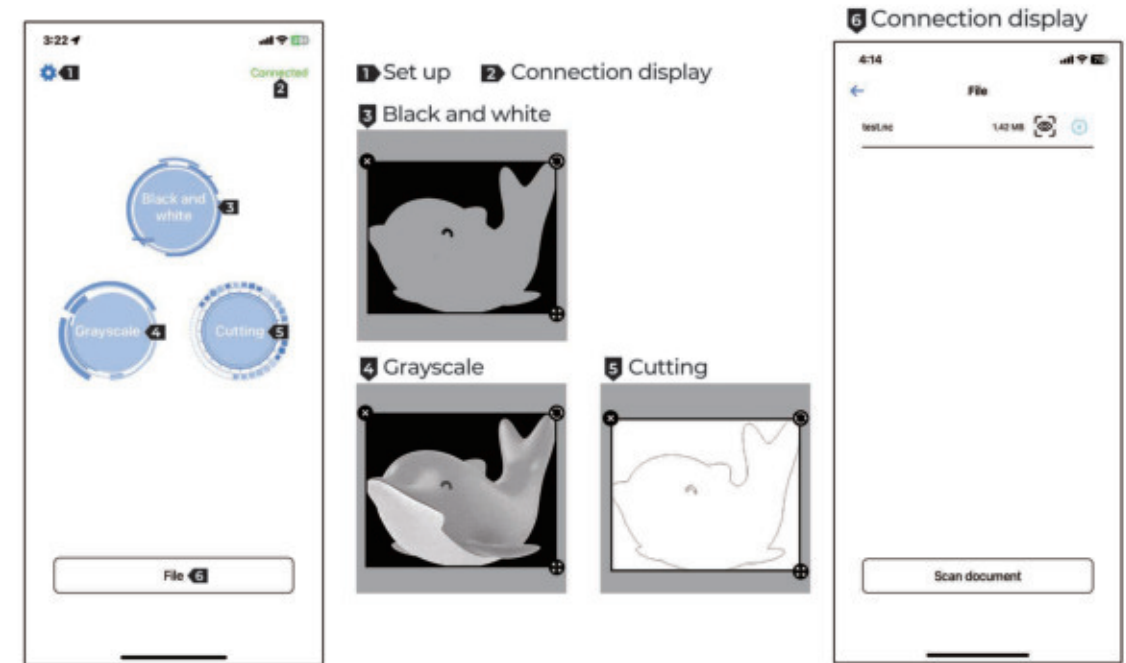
3:22

1

Connected

2

Black and white 3

Grayscale 4

Cutting 5

File 6

1 Set up 2 Connection display

3 Black and white

4 Grayscale

5 Cutting

6 Connection display

4:14

File

test.nc

1.42 MB

Scan document